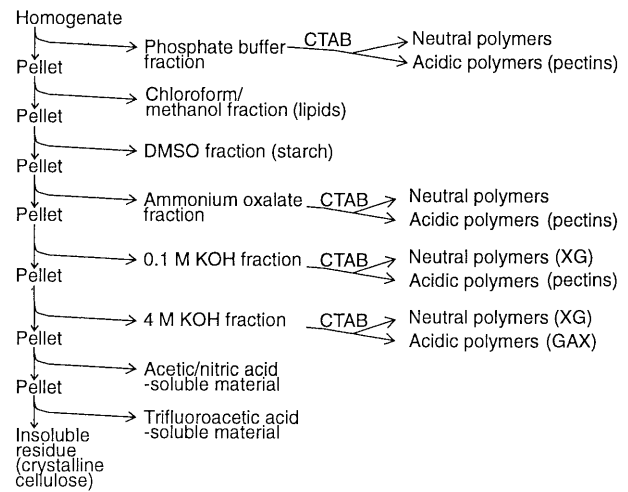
Homogenate

Phosphate buffer fraction

CTAB

Neutral polymers

Acidic polymers (pectins)

Pellet

Chloroform/ methanol fraction (lipids)

Pellet

DMSO fraction (starch)

Pellet

Ammonium oxalate fraction

CTAB

Neutral polymers

Acidic polymers (pectins)

Pellet

0.1 M KOH fraction

CTAB

Neutral polymers (XG)

Acidic polymers (pectins)

Pellet

4 M KOH fraction

CTAB

Neutral polymers (XG)

Acidic polymers (GAX)

Pellet

Acetic/nitric acid -soluble material

Pellet

Trifluoroacetic acid -soluble material

Insoluble residue (crystalline cellulose)